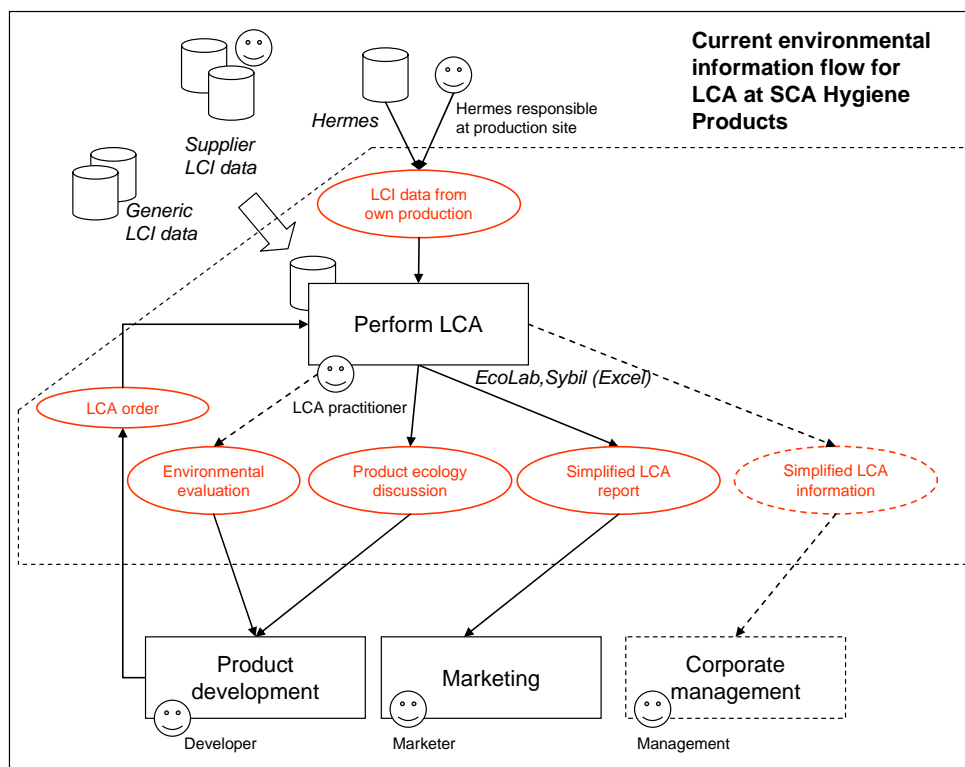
Current environmental information flow for LCA at SCA Hygiene Products

Supplier LCI data

Generic LCI data

Hermes

Hermes responsible at production site

LCI data from own production

Perform LCA

LCA practitioner

EcoLab,Sybil (Excel)

LCA order

Environmental evaluation

Product ecology discussion

Simplified LCA report

Simplified LCA information

Product development

Developer

Marketing

Marketer

Corporate management

Management